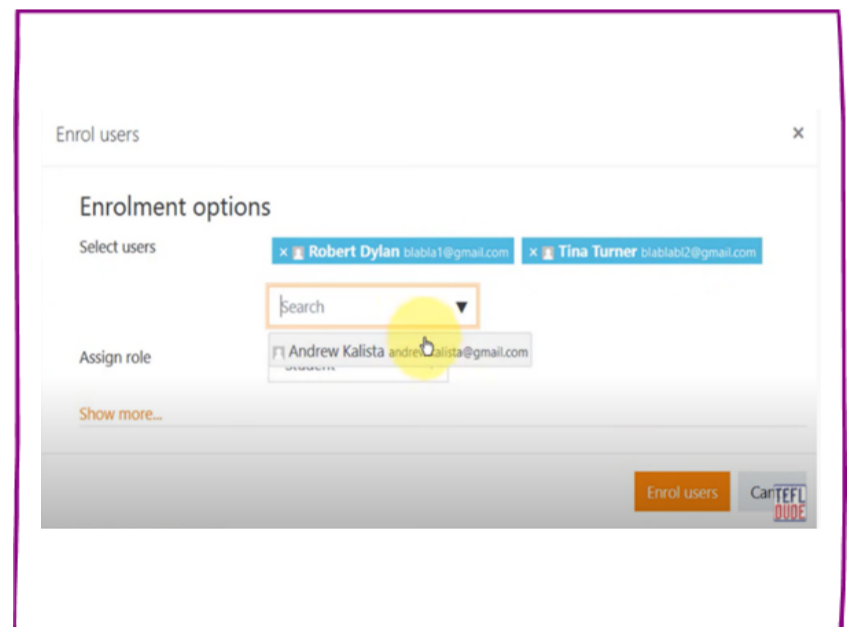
Enrol users

×

Enrolment options

Select users

× Robert Dylan blabla1@gmail.com

× Tina Turner blablabi2@gmail.com

Search ▼

Andrew Kalista andre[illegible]alista@gmail.com

Assign role

Student

Show more...

Enrol users

Can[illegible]

TEFL DUDE